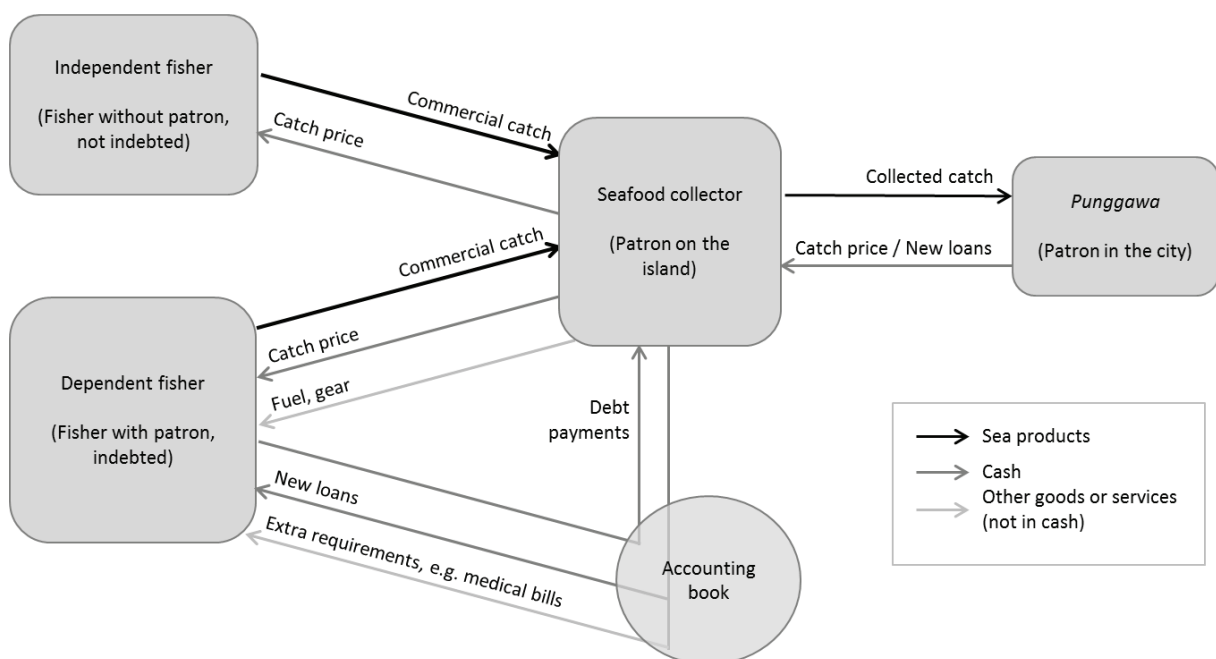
Independent fisher

(Fisher without patron, not indebted)

Commercial catch

Catch price

Seafood collector

(Patron on the island)

Collected catch

Punggawa

(Patron in the city)

Catch price / New loans

Commercial catch

Catch price

Dependent fisher

(Fisher with patron, indebted)

Fuel, gear

Debt payments

New loans

Extra requirements, e.g. medical bills

Accounting book

Sea products

Cash

Other goods or services (not in cash)